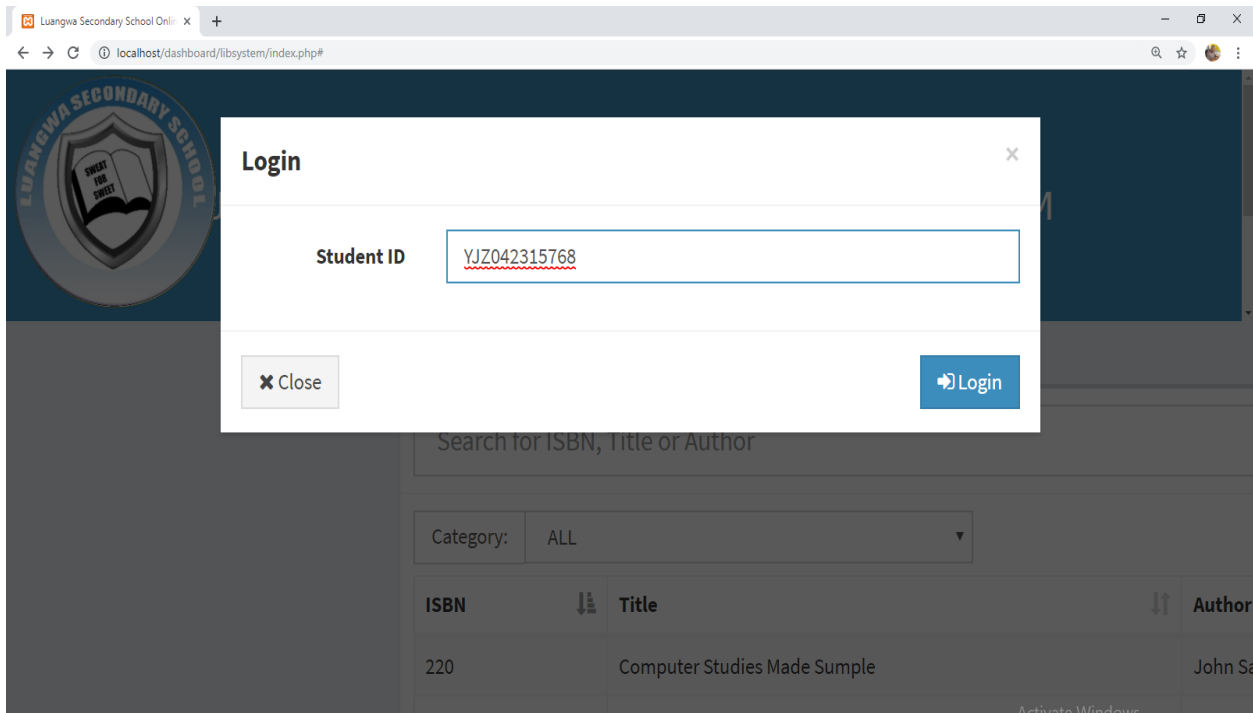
Luangwa Secondary School Onlin ×
+
localhost/dashboard/libsystem/index.php#

LUANGWA SECONDARY SCHOOL
SWEAT FOR SWEET

Login
×
Student ID
YJZ042315768
Close
Login

Search for ISBN, Title or Author
Category:
ALL

| ISBN | Title | Author |
|---|---|---|
| 220 | Computer Studies Made Sumple | John Sa |

Activate Windows